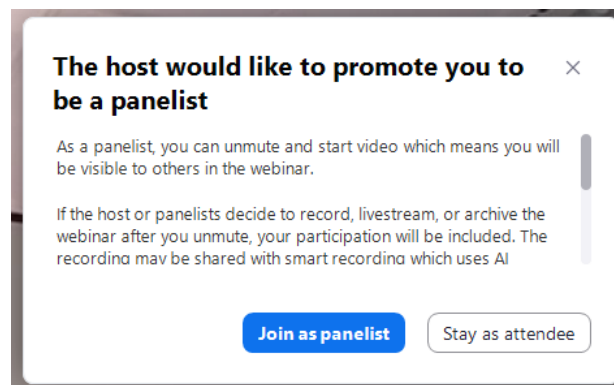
The host would like to promote you to be a panelist

×

As a panelist, you can unmute and start video which means you will be visible to others in the webinar.

If the host or panelists decide to record, livestream, or archive the webinar after you unmute, your participation will be included. The recording may be shared with smart recording which uses AI

Join as panelist

Stay as attendee